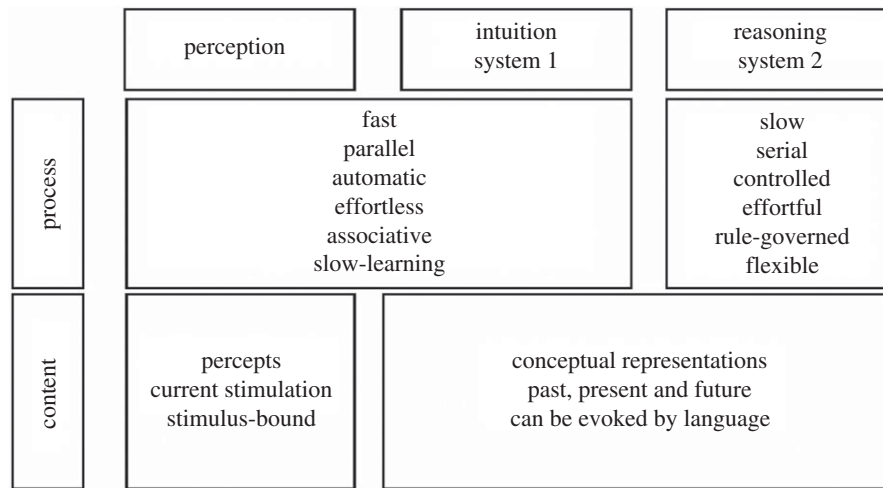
perception

intuition
system 1

reasoning
system 2

process

fast
parallel
automatic
effortless
associative
slow-learning

slow
serial
controlled
effortful
rule-governed
flexible

content

percepts
current stimulation
stimulus-bound

conceptual representations
past, present and future
can be evoked by language